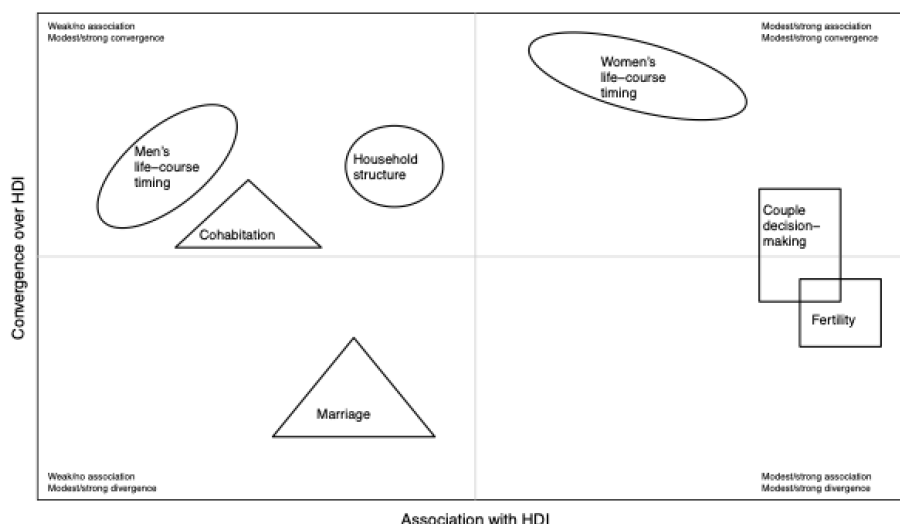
Weak/no association
Modest/strong convergence

Modest/strong association
Modest/strong convergence

Women's life–course timing

Men's life–course timing

Household structure

Cohabitation

Couple decision–making

Fertility

Marriage

Convergence over HDI

Weak/no association
Modest/strong divergence

Modest/strong association
Modest/strong divergence

Association with HDI